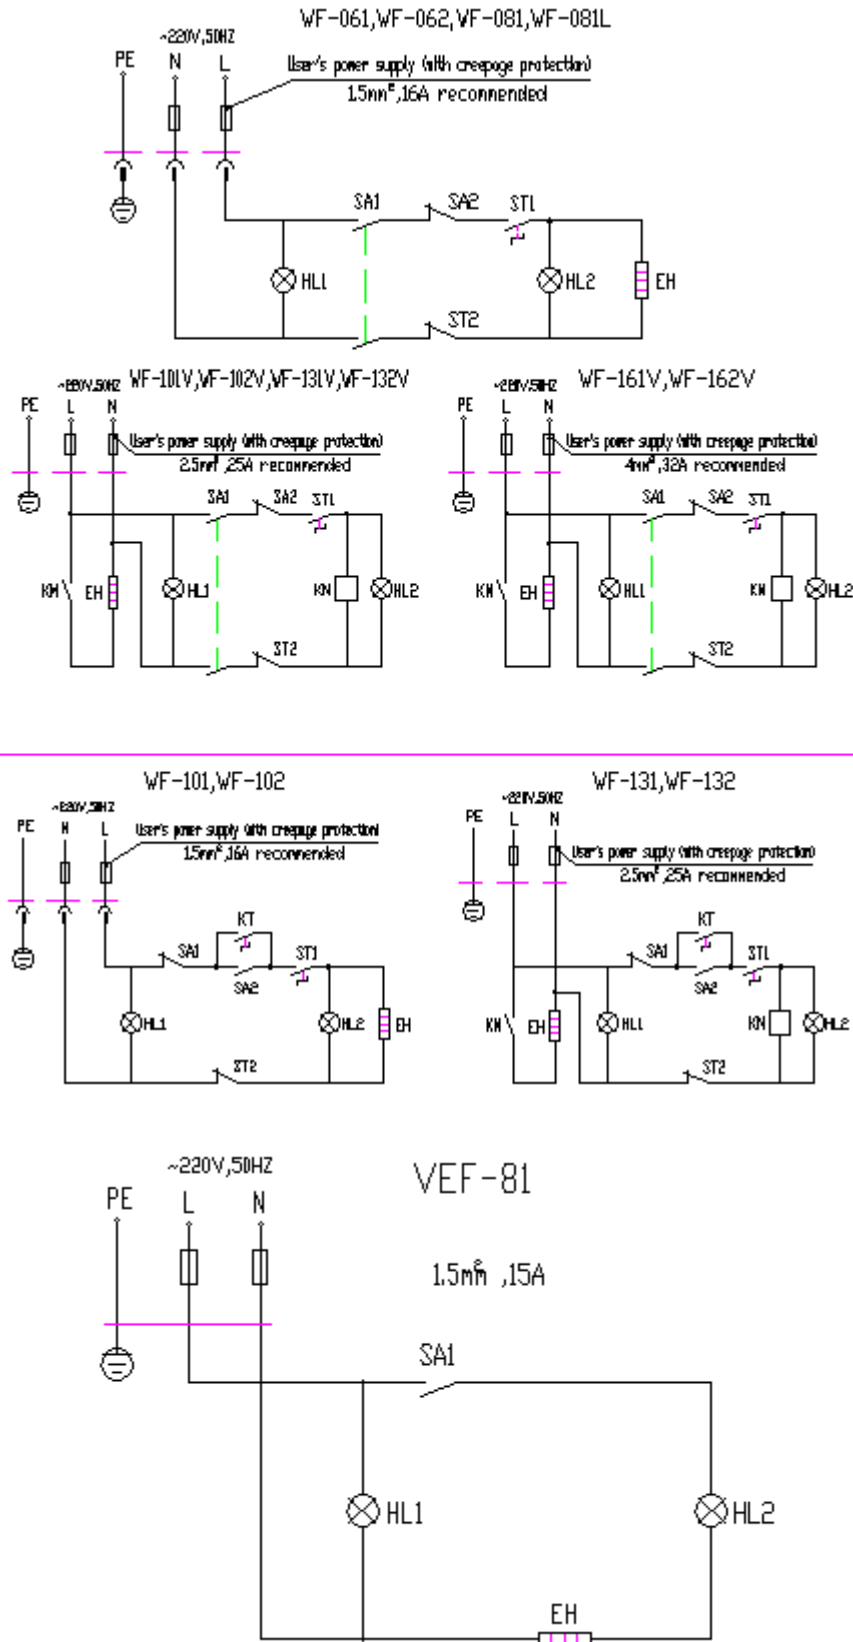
WF-061,WF-062,WF-081,WF-081L
~220V,50HZ
PE N L
User's power supply (with creepage protection)
1.5mm², 16A recommended
SA1 SA2 ST1
HL1 HL2 EH
ST2

WF-101V,WF-102V,WF-131V,WF-132V
~220V,50HZ
PE L N
User's power supply (with creepage protection)
2.5mm², 25A recommended
SA1 SA2 ST1
KM EH HL1 KM HL2
ST2

WF-161V,WF-162V
~220V,50HZ
PE L N
User's power supply (with creepage protection)
4mm², 32A recommended
SA1 SA2 ST1
KM EH HL1 KM HL2
ST2

WF-101,WF-102
~220V,50HZ
PE N L
User's power supply (with creepage protection)
1.5mm², 16A recommended
KT
SA1 ST1
SA2
HL1 HL2 EH
ST2

WF-131,WF-132
~220V,50HZ
PE L N
User's power supply (with creepage protection)
2.5mm², 25A recommended
KT
SA1 ST1
SA2
KM EH HL1 KM HL2
ST2

~220V,50HZ
VEF-81
PE L N
1.5mm², 15A
SA1
HL1 HL2
EH